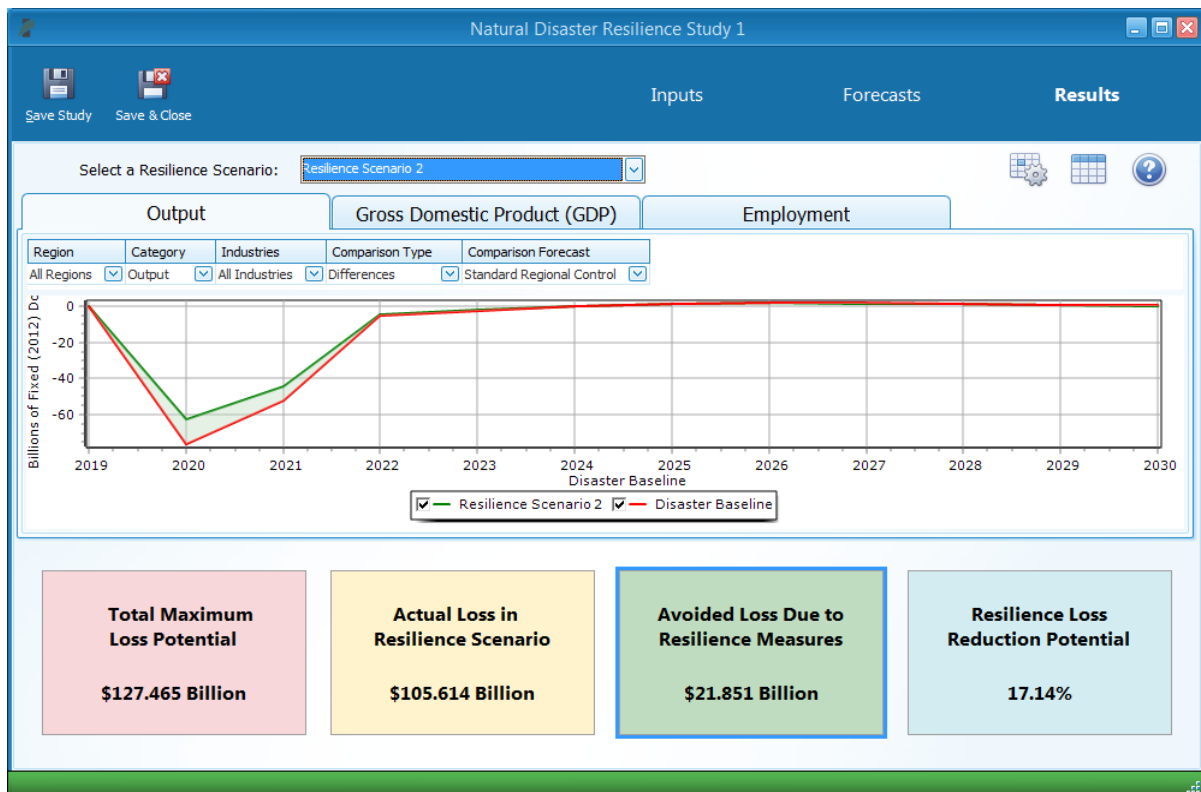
Natural Disaster Resilience Study 1

Save Study Save & Close

Inputs Forecasts Results

Select a Resilience Scenario: Resilience Scenario 2

Output Gross Domestic Product (GDP) Employment

| Region | Category | Industries | Comparison Type | Comparison Forecast |
|---|---|---|---|---|
| All Regions | Output | All Industries | Differences | Standard Regional Control |

Billions of Fixed (2012) Dc

0
-20
-40
-60

2019 2020 2021 2022 2023 2024 2025 2026 2027 2028 2029 2030

Disaster Baseline

Resilience Scenario 2 Disaster Baseline

Total Maximum Loss Potential

$127.465 Billion

Actual Loss in Resilience Scenario

$105.614 Billion

Avoided Loss Due to Resilience Measures

$21.851 Billion

Resilience Loss Reduction Potential

17.14%